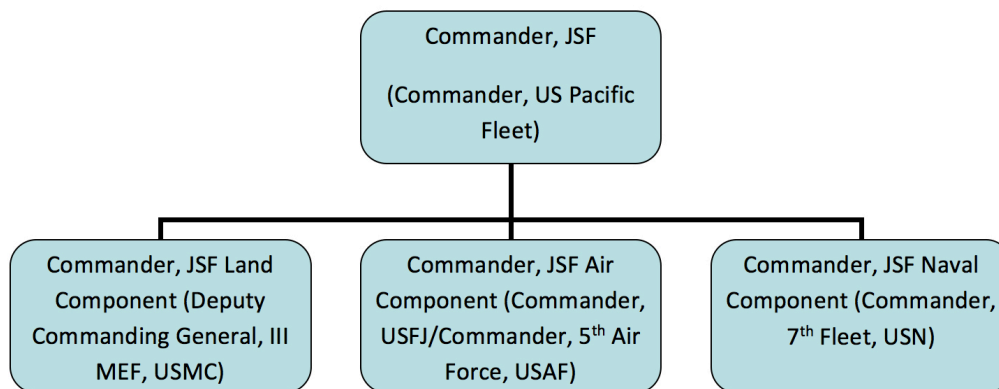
Commander, JSF

(Commander, US Pacific Fleet)

Commander, JSF Land Component (Deputy Commanding General, III MEF, USMC)

Commander, JSF Air Component (Commander, USFJ/Commander, 5$^{th}$ Air Force, USAF)

Commander, JSF Naval Component (Commander, 7$^{th}$ Fleet, USN)